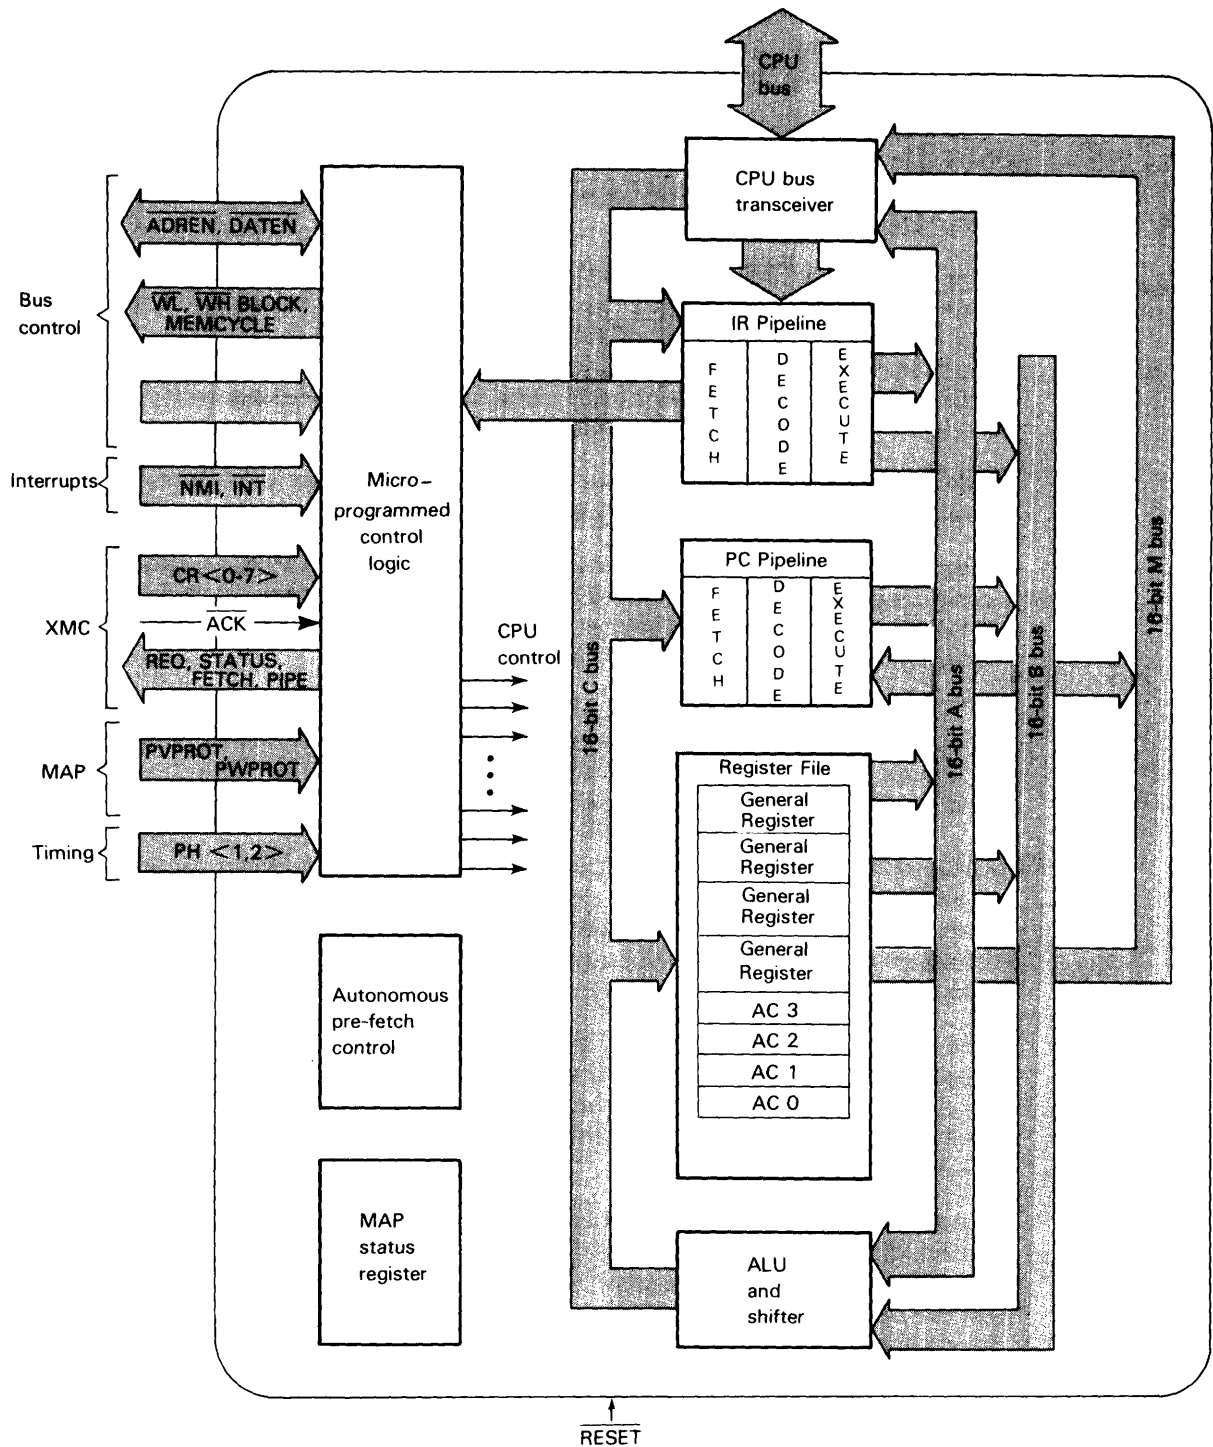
CPU bus

CPU bus transceiver

Bus control

$\overline{ADREN}$, $\overline{DATEN}$

$\overline{WL}$, $\overline{WH}$ BLOCK, MEMCYCLE

Interrupts

$\overline{NMI}$, $\overline{INT}$

XMC

CR<0-7>

$\overline{ACK}$

REO, STATUS, FETCH, PIPE

MAP

PVPROT, PWPROT

Timing

PH <1,2>

Micro-programmed control logic

CPU control

Autonomous pre-fetch control

MAP status register

IR Pipeline

FETCH

DECODE

EXECUTE

PC Pipeline

FETCH

DECODE

EXECUTE

16-bit C bus

16-bit A bus

16-bit B bus

16-bit M bus

Register File

General Register

General Register

General Register

General Register

AC 3

AC 2

AC 1

AC 0

ALU and shifter

$\overline{RESET}$